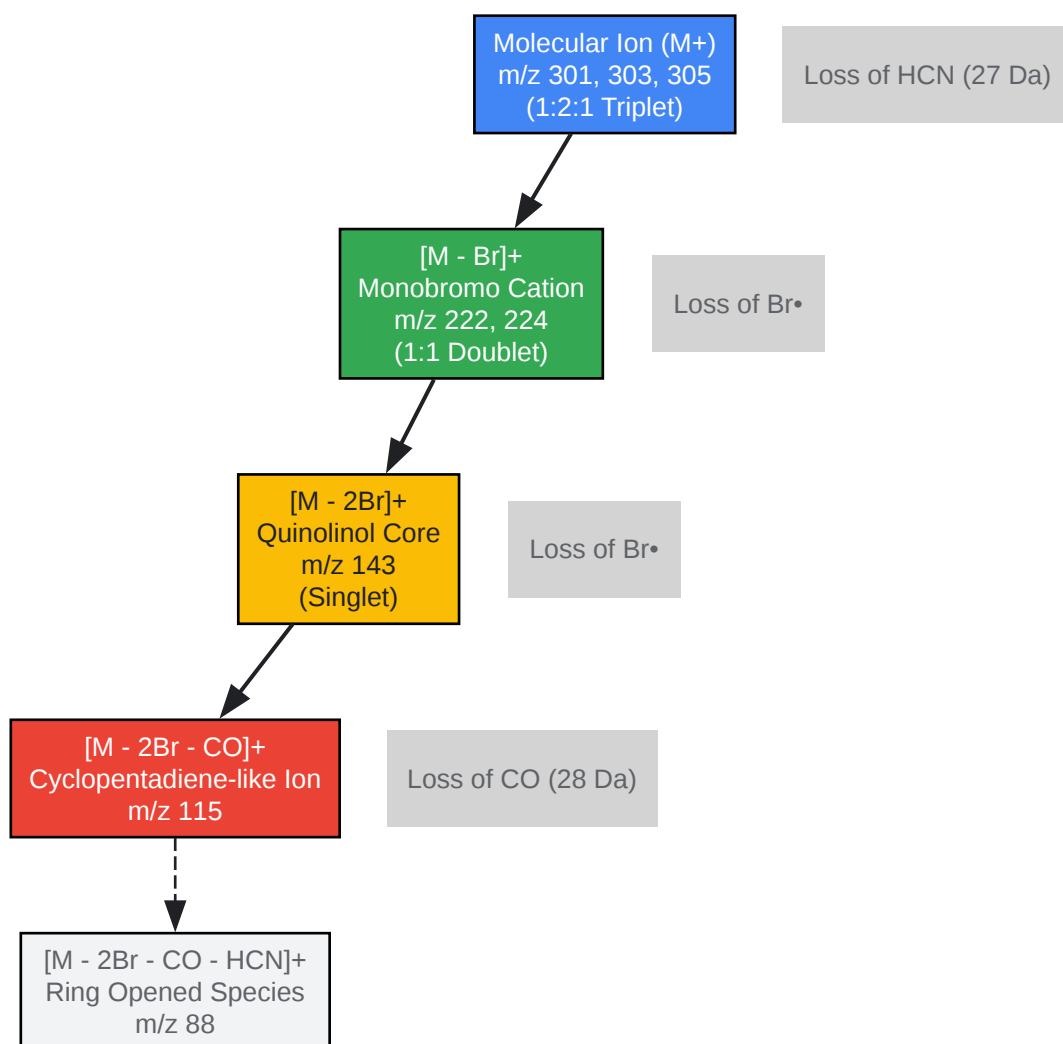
Molecular Ion (M+)
m/z 301, 303, 305
(1:2:1 Triplet)

Loss of HCN (27 Da)

[M - Br]+
Monobromo Cation
m/z 222, 224
(1:1 Doublet)

Loss of Br•

[M - 2Br]+
Quinolinol Core
m/z 143
(Singlet)

Loss of Br•

[M - 2Br - CO]+
Cyclopentadiene-like Ion
m/z 115

Loss of CO (28 Da)

[M - 2Br - CO - HCN]+
Ring Opened Species
m/z 88